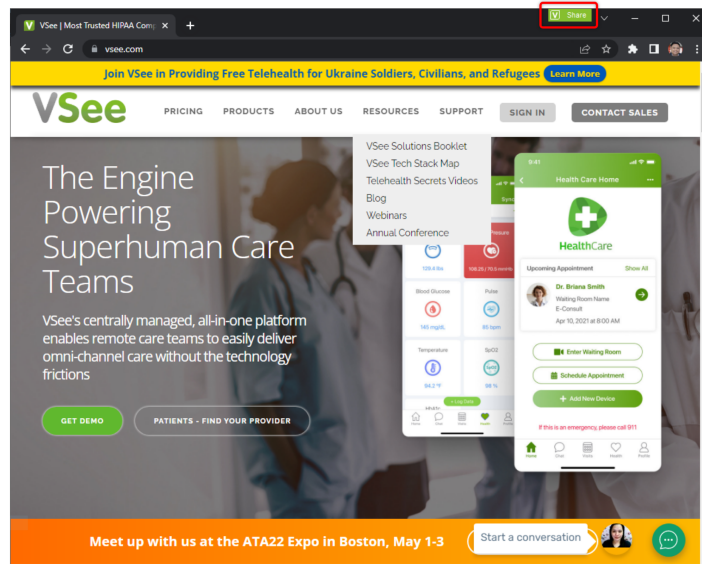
VSee | Most Trusted HIPAA Comp ×
+
Share
vsee.com
Join VSee in Providing Free Telehealth for Ukraine Soldiers, Civilians, and Refugees Learn More
VSee
PRICING PRODUCTS ABOUT US RESOURCES SUPPORT SIGN IN CONTACT SALES
VSee Solutions Booklet
VSee Tech Stack Map
Telehealth Secrets Videos
Blog
Webinars
Annual Conference
The Engine Powering Superhuman Care Teams
VSee's centrally managed, all-in-one platform enables remote care teams to easily deliver omni-channel care without the technology frictions
GET DEMO
PATIENTS - FIND YOUR PROVIDER
9:41
Health Care Home
HealthCare
Upcoming Appointment Show All
Dr. Briana Smith
Waiting Room Name
E-Consult
Apr 10, 2021 at 8:00 AM
Enter Waiting Room
Schedule Appointment
+ Add New Device
If this is an emergency, please call 911
Home Chat Visits Health Profile
Blood Glucose
145 mg/dL
Pulse
85 bpm
Temperature
94.2 °F
SpO2
98 %
105.4 lbs
105.25 / 10.5 mmHg
Meet up with us at the ATA22 Expo in Boston, May 1-3
Start a conversation